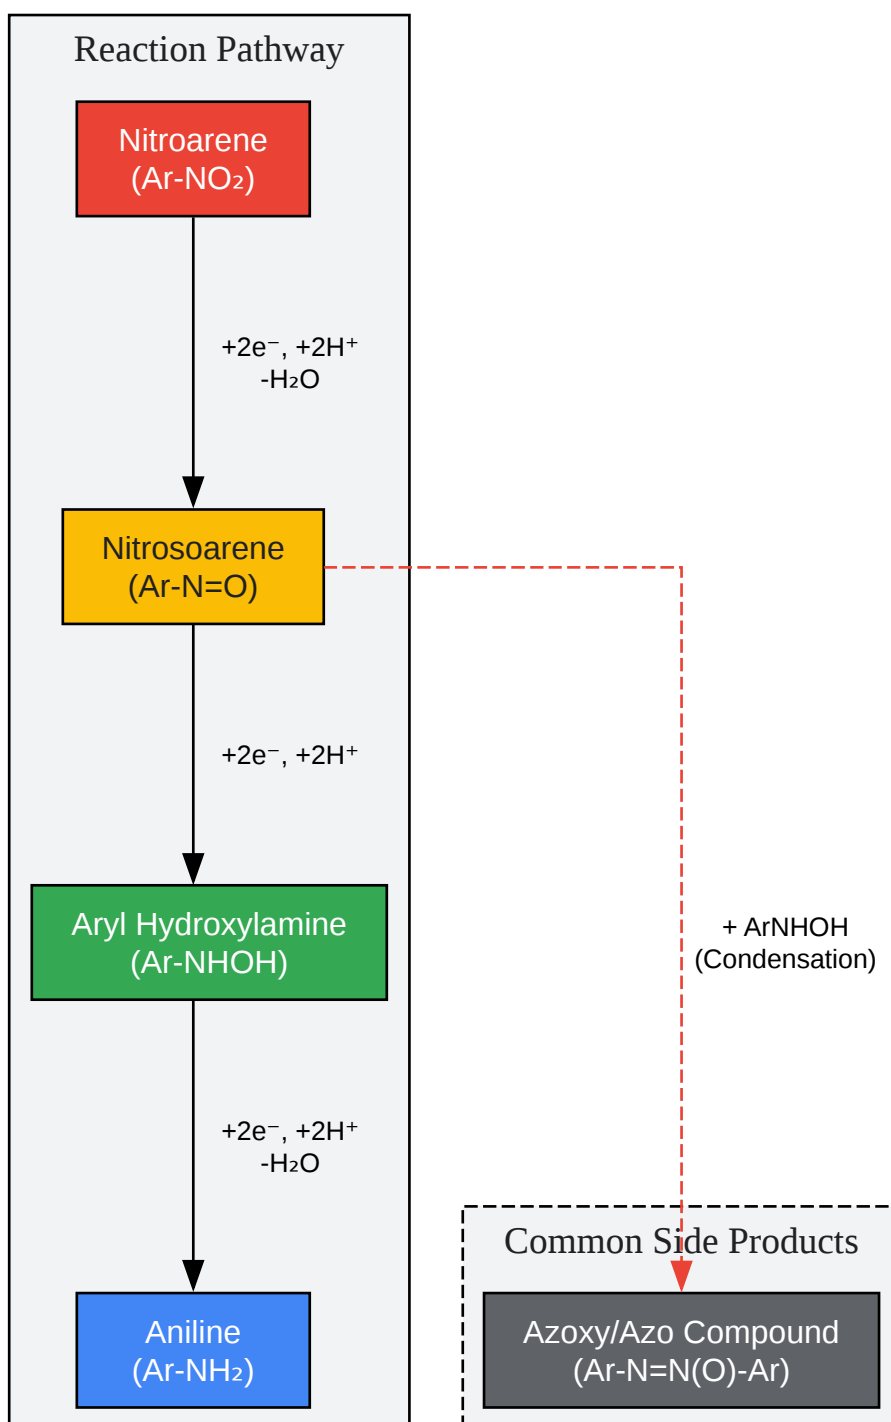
Reaction Pathway

Nitroarene
(Ar-$NO_2$)

$+2e^-$, $+2H^+$
$-H_2O$

Nitrosoarene
(Ar-N=O)

$+2e^-$, $+2H^+$

Aryl Hydroxylamine
(Ar-NHOH)

$+2e^-$, $+2H^+$
$-H_2O$

Aniline
(Ar-$NH_2$)

+ ArNHOH
(Condensation)

Common Side Products

Azoxy/Azo Compound
(Ar-N=N(O)-Ar)